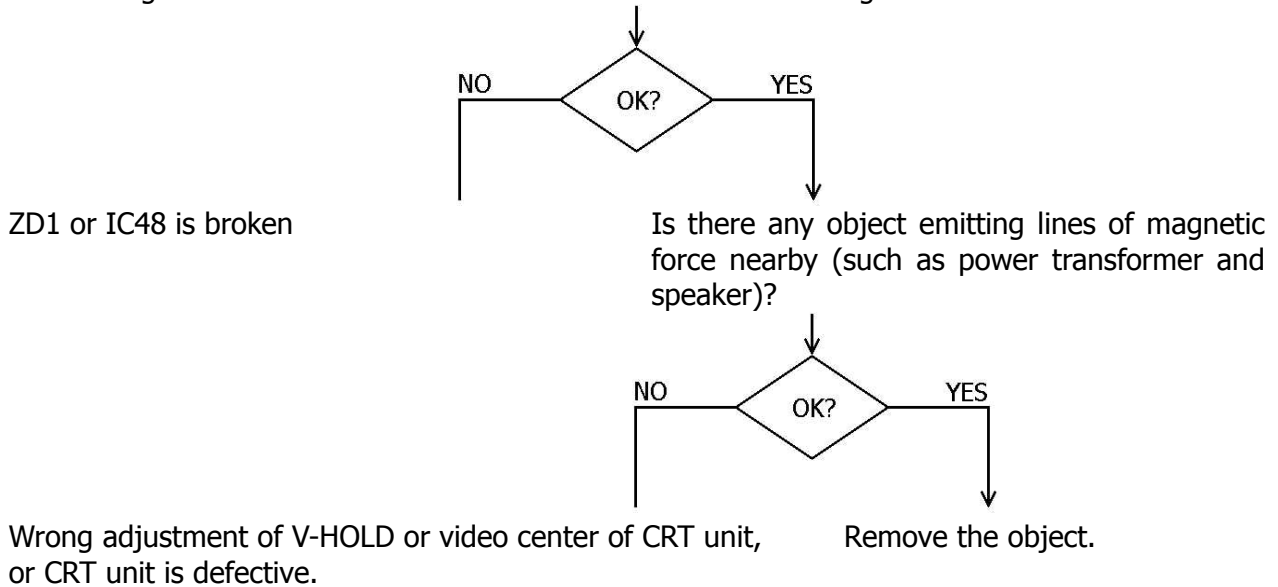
NO

OK?

YES

ZD1 or IC48 is broken

Is there any object emitting lines of magnetic force nearby (such as power transformer and speaker)?

NO

OK?

YES

Wrong adjustment of V-HOLD or video center of CRT unit, or CRT unit is defective.

Remove the object.